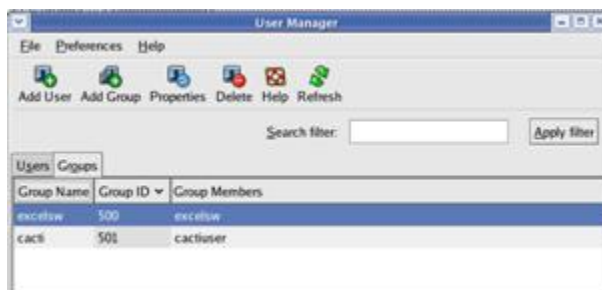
User Manager

File Preferences Help

Add User Add Group Properties Delete Help Refresh

Search filter: Apply filter

Users Groups

| Group Name | Group ID ▾ | Group Members |
|---|---|---|
| excelsw | 500 | excelsw |
| cacti | 501 | cactiuser |